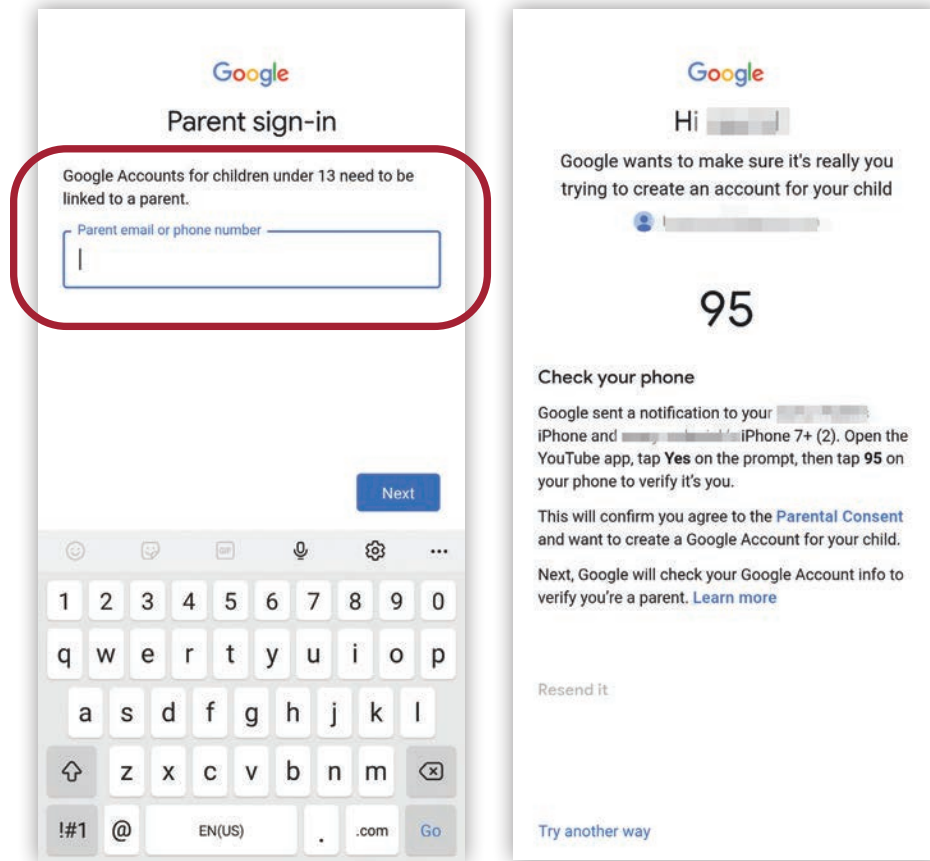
Google

Parent sign-in

Google Accounts for children under 13 need to be linked to a parent.

Parent email or phone number

Next

GIF

1 2 3 4 5 6 7 8 9 0

q w e r t y u i o p

a s d f g h j k l

z x c v b n m

!#1 @ EN(US) . .com Go

Google

Hi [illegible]

Google wants to make sure it's really you trying to create an account for your child

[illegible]

95

Check your phone

Google sent a notification to your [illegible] iPhone and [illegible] iPhone 7+ (2). Open the YouTube app, tap **Yes** on the prompt, then tap **95** on your phone to verify it's you.

This will confirm you agree to the Parental Consent and want to create a Google Account for your child.

Next, Google will check your Google Account info to verify you're a parent. Learn more

Resend it

Try another way